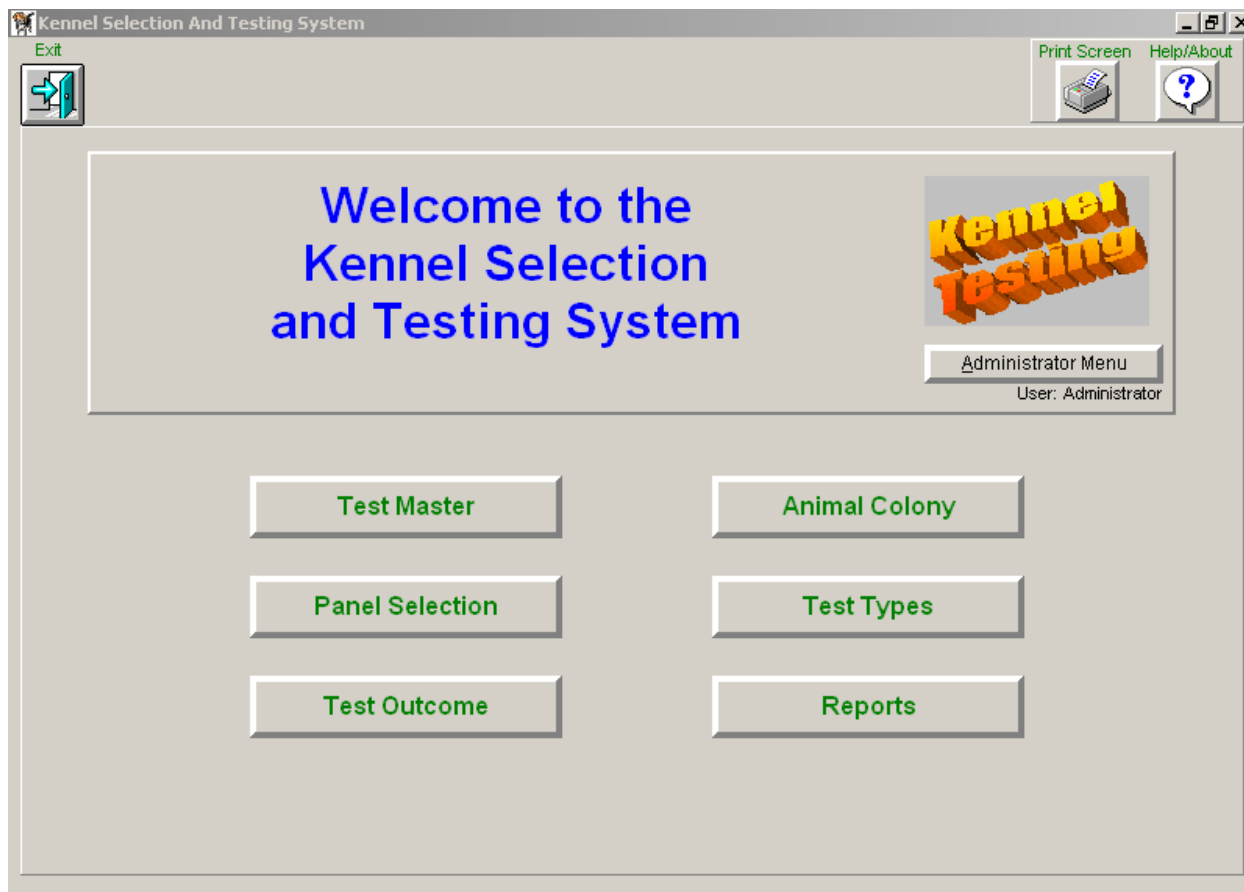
Kennel Selection And Testing System

Exit

Print Screen

Help/About

Welcome to the Kennel Selection and Testing System

Kennel Testing

Administrator Menu

User: Administrator

Test Master

Animal Colony

Panel Selection

Test Types

Test Outcome

Reports